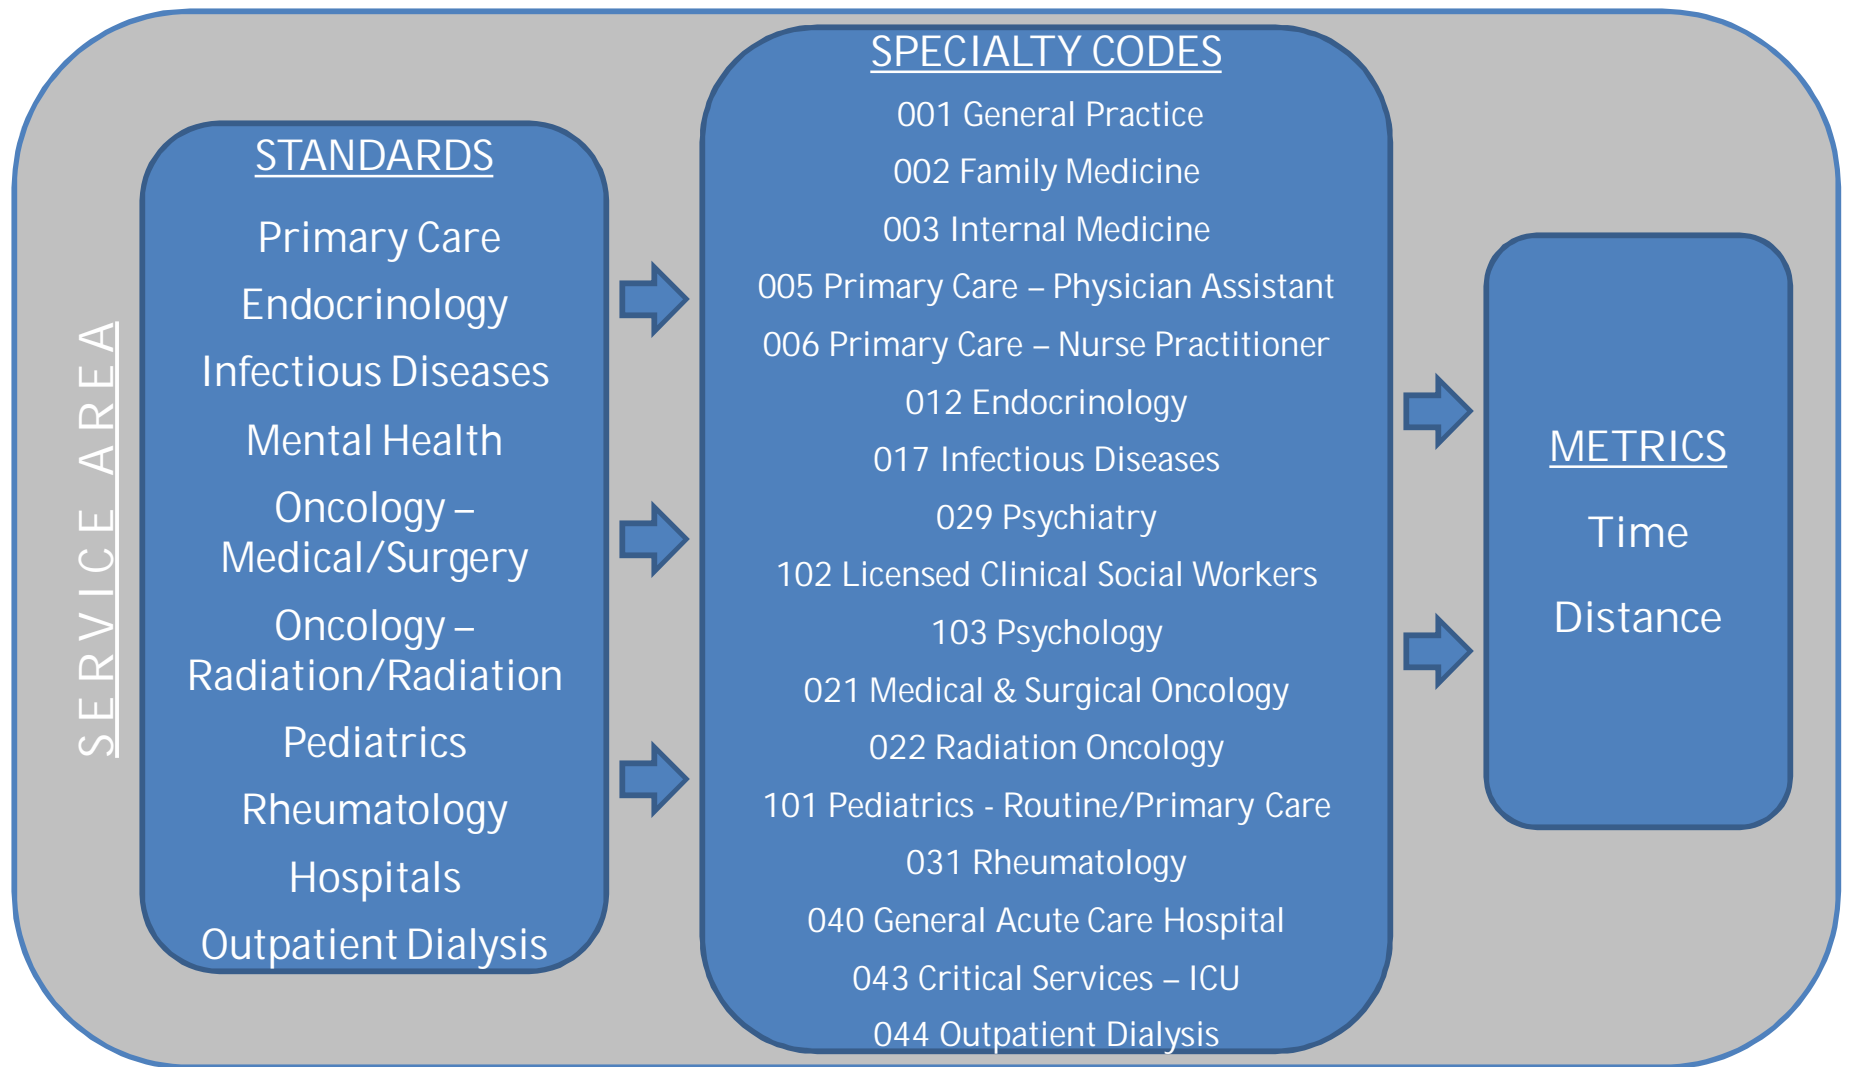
SERVICE AREA

STANDARDS

Primary Care

Endocrinology

Infectious Diseases

Mental Health

Oncology – Medical/Surgery

Oncology – Radiation/Radiation

Pediatrics

Rheumatology

Hospitals

Outpatient Dialysis

SPECIALTY CODES

001 General Practice

002 Family Medicine

003 Internal Medicine

005 Primary Care – Physician Assistant

006 Primary Care – Nurse Practitioner

012 Endocrinology

017 Infectious Diseases

029 Psychiatry

102 Licensed Clinical Social Workers

103 Psychology

021 Medical & Surgical Oncology

022 Radiation Oncology

101 Pediatrics - Routine/Primary Care

031 Rheumatology

040 General Acute Care Hospital

043 Critical Services – ICU

044 Outpatient Dialysis

METRICS

Time

Distance